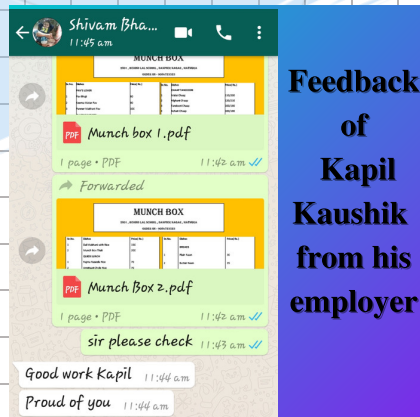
Shivam Bha...
11:45 am

MUNCH BOX

Munch box 1.pdf

1 page • PDF 11:42 am

Forwarded

MUNCH BOX

Munch Box 2.pdf

1 page • PDF 11:42 am

sir please check 11:43 am

Good work Kapil 11:44 am

Proud of you 11:44 am

Feedback of Kapil Kaushik from his employer